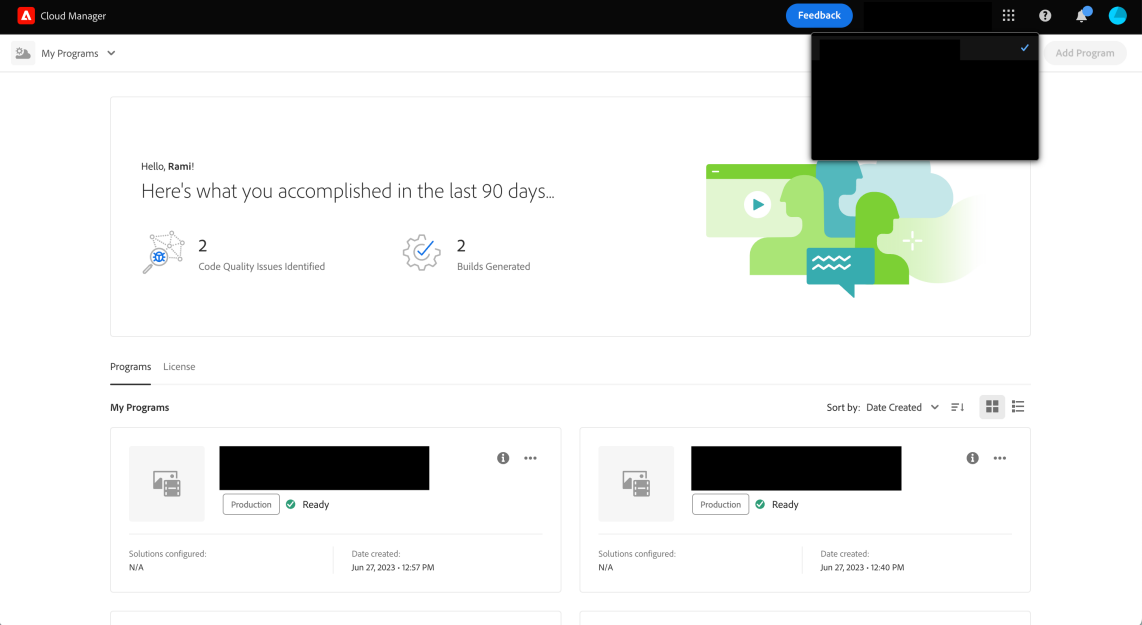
Cloud Manager

Feedback

My Programs

Add Program

Hello, Rami!

Here's what you accomplished in the last 90 days...

2
Code Quality Issues Identified

2
Builds Generated

Programs License

My Programs

Sort by: Date Created

Production Ready

Solutions configured:
N/A

Date created:
Jun 27, 2023 • 12:57 PM

Production Ready

Solutions configured:
N/A

Date created:
Jun 27, 2023 • 12:40 PM